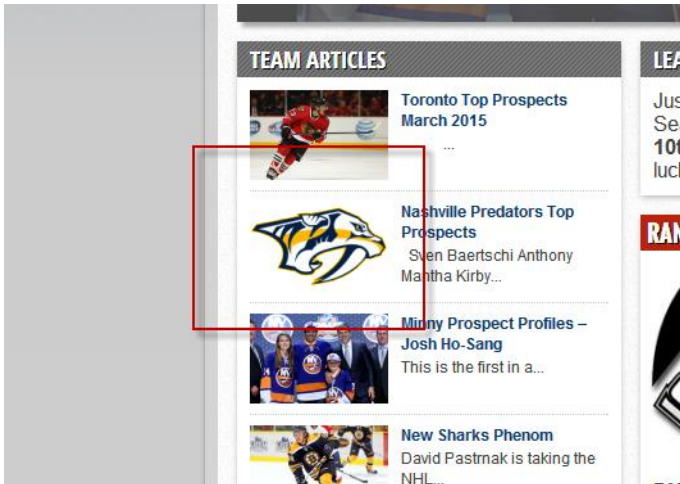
TEAM ARTICLES

Toronto Top Prospects March 2015
...

Nashville Predators Top Prospects
Sven Baertschi Anthony Mantha Kirby...

Minny Prospect Profiles – Josh Ho-Sang
This is the first in a...

New Sharks Phenom
David Pastrnak is taking the NHL...

LEA
Jus
Se
10t
luck

RAN